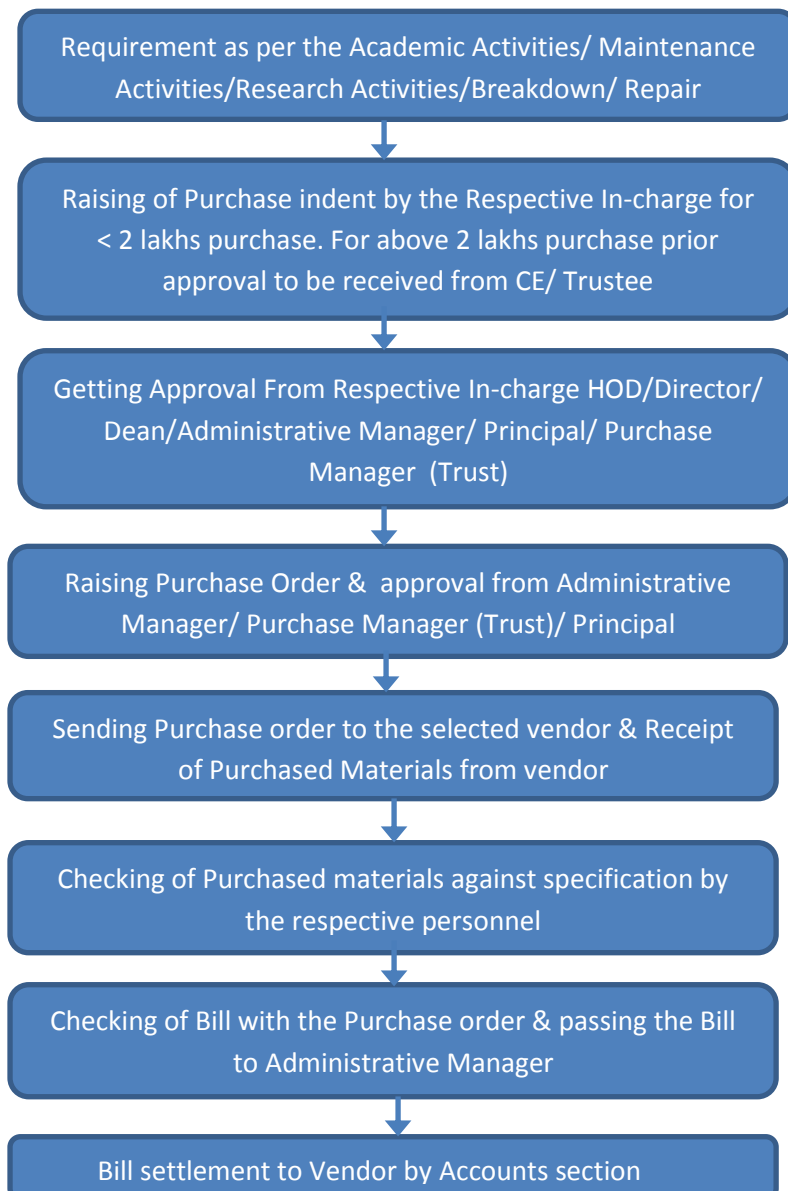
Requirement as per the Academic Activities/ Maintenance Activities/Research Activities/Breakdown/ Repair

Raising of Purchase indent by the Respective In-charge for < 2 lakhs purchase. For above 2 lakhs purchase prior approval to be received from CE/ Trustee

Getting Approval From Respective In-charge HOD/Director/ Dean/Administrative Manager/ Principal/ Purchase Manager (Trust)

Raising Purchase Order & approval from Administrative Manager/ Purchase Manager (Trust)/ Principal

Sending Purchase order to the selected vendor & Receipt of Purchased Materials from vendor

Checking of Purchased materials against specification by the respective personnel

Checking of Bill with the Purchase order & passing the Bill to Administrative Manager

Bill settlement to Vendor by Accounts section